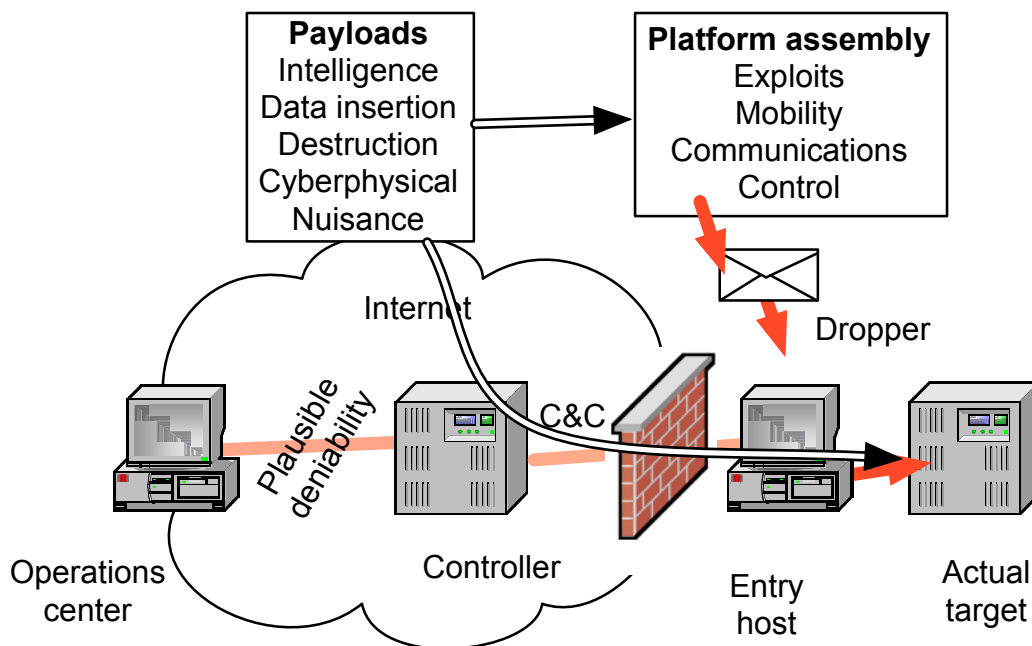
**Payloads**
Intelligence
Data insertion
Destruction
Cyberphysical
Nuisance

**Platform assembly**
Exploits
Mobility
Communications
Control

Internet

Dropper

Plausible deniability

C&C

Operations center

Controller

Entry host

Actual target